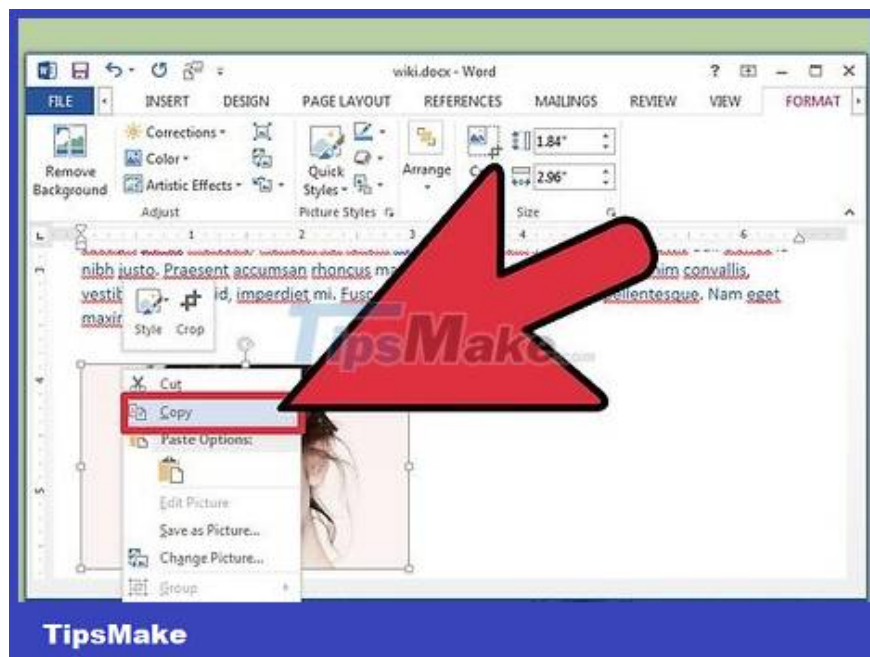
wiki.docx - Word

? – □ ×

FILE INSERT DESIGN PAGE LAYOUT REFERENCES MAILINGS REVIEW VIEW FORMAT

Remove Background

Corrections ▾
Color ▾
Artistic Effects ▾

Adjust

Quick Styles ▾

Picture Styles

Arrange

Cr

1.84"
2.96"

Size

nibh justo. Praesent accumsan rhoncus ma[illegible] nim convallis, vestib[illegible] id, imperdiet mi. Fusc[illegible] ellentesque. Nam eget maxin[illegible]

Style Crop

TipsMake.com

Cut
Copy
Paste Options:
Edit Picture
Save as Picture...
Change Picture...
Group

TipsMake